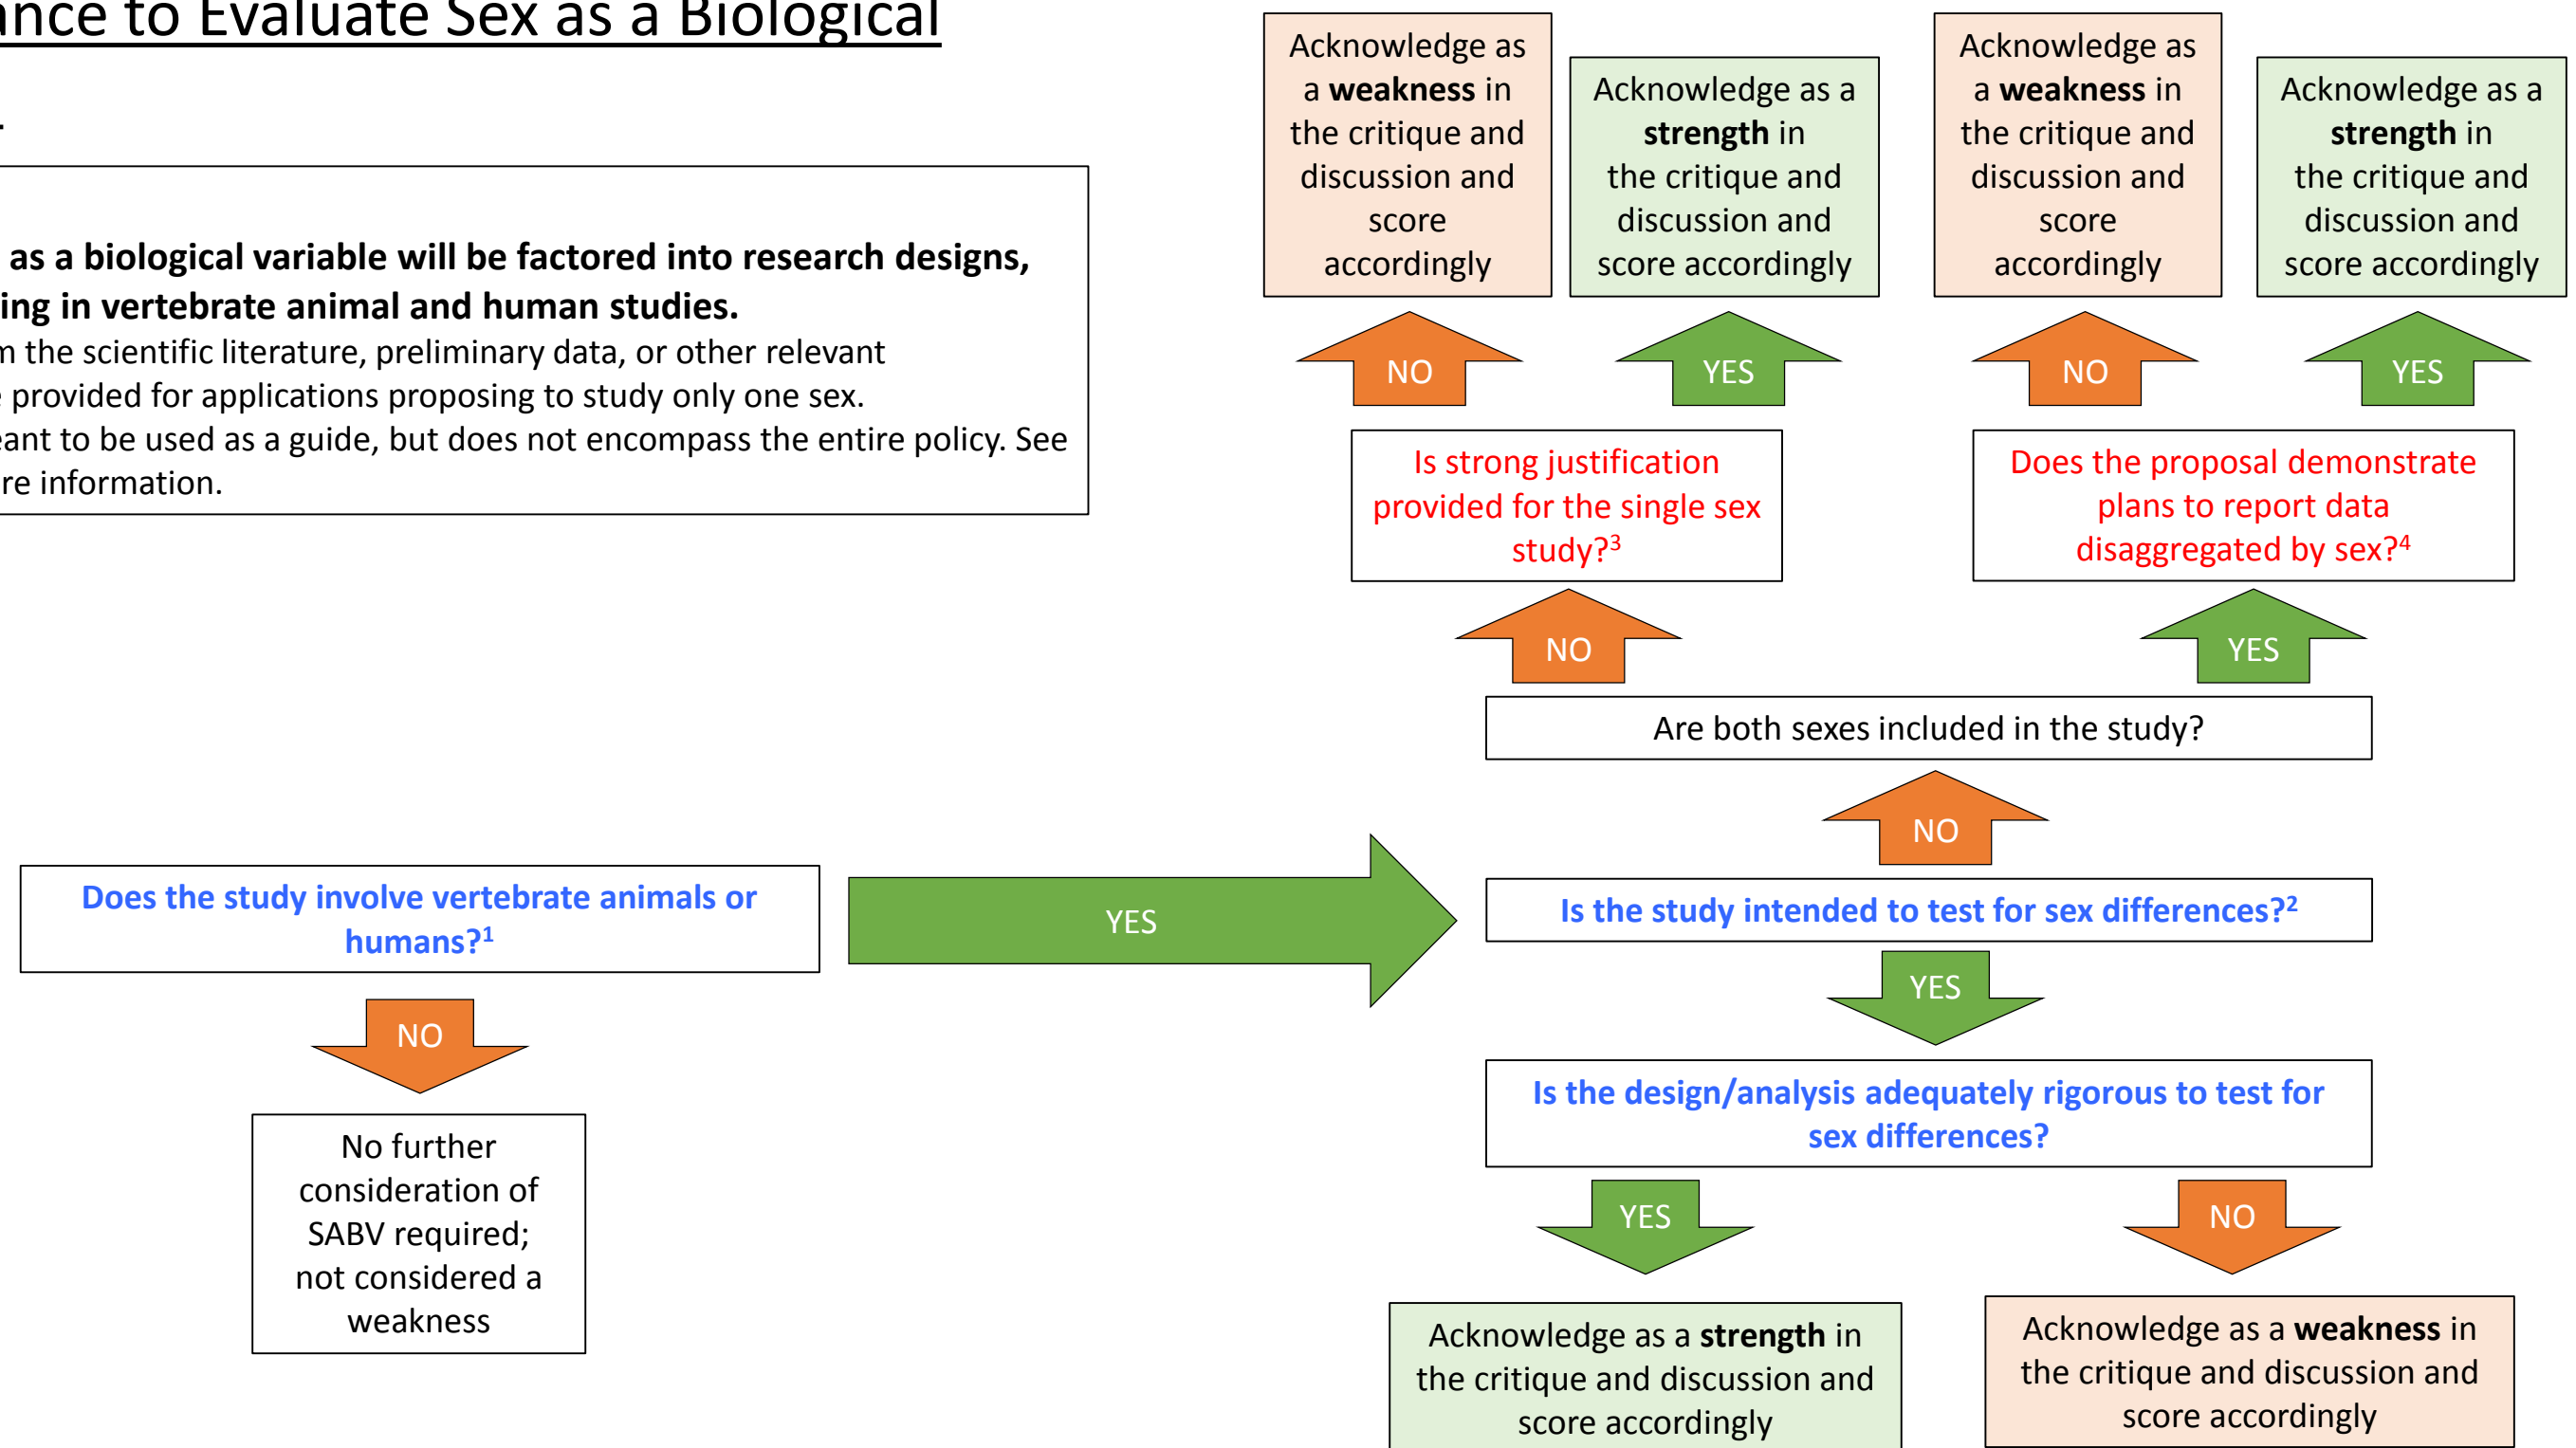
ance to Evaluate Sex as a Biological

as a biological variable will be factored into research designs, ing in vertebrate animal and human studies.
m the scientific literature, preliminary data, or other relevant provided for applications proposing to study only one sex. ant to be used as a guide, but does not encompass the entire policy. See re information.

Acknowledge as a **weakness** in the critique and discussion and score accordingly

Acknowledge as a **strength** in the critique and discussion and score accordingly

Acknowledge as a **weakness** in the critique and discussion and score accordingly

Acknowledge as a **strength** in the critique and discussion and score accordingly

NO

YES

NO

YES

Is strong justification provided for the single sex study?$^3$

Does the proposal demonstrate plans to report data disaggregated by sex?$^4$

NO

YES

Are both sexes included in the study?

NO

Does the study involve vertebrate animals or humans?$^1$

YES

Is the study intended to test for sex differences?$^2$

YES

NO

Is the design/analysis adequately rigorous to test for sex differences?

No further consideration of SABV required; not considered a weakness

YES

NO

Acknowledge as a **strength** in the critique and discussion and score accordingly

Acknowledge as a **weakness** in the critique and discussion and score accordingly